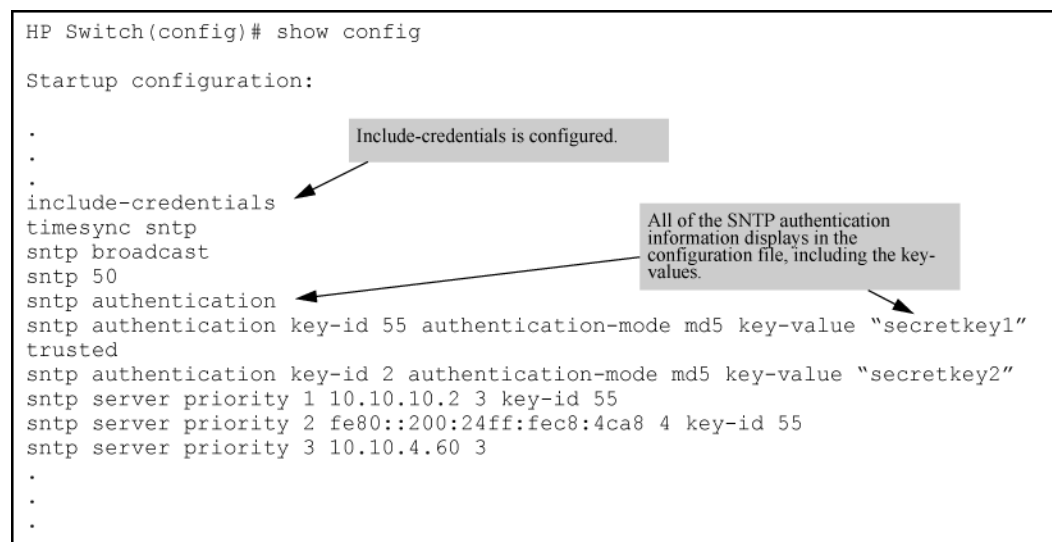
HP Switch(config)# show config

Startup configuration:

.
.
.
include-credentials
timesync sntp
sntp broadcast
sntp 50
sntp authentication
sntp authentication key-id 55 authentication-mode md5 key-value “secretkey1” trusted
sntp authentication key-id 2 authentication-mode md5 key-value “secretkey2”
sntp server priority 1 10.10.10.2 3 key-id 55
sntp server priority 2 fe80::200:24ff:fec8:4ca8 4 key-id 55
sntp server priority 3 10.10.4.60 3
.
.
.

Include-credentials is configured.

All of the SNTP authentication information displays in the configuration file, including the key-values.